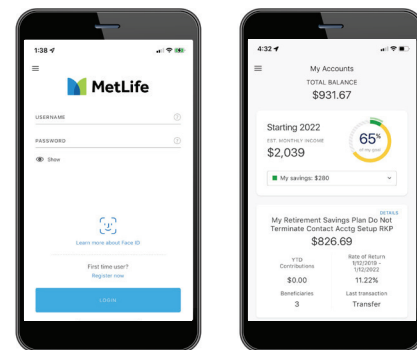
1:38

MetLife

USERNAME

PASSWORD

Show

Learn more about Face ID

First time user?

Register now

LOGIN

4:32

My Accounts

TOTAL BALANCE

$931.67

Starting 2022

EST. MONTHLY INCOME

$2,039

65%

of my goal

My savings: $280

DETAILS

My Retirement Savings Plan Do Not Terminate Contact Acctg Setup RKP

$826.69

YTD Contributions

$0.00

Rate of Return 1/12/2019 - 1/12/2022

11.22%

Beneficiaries

3

Last transaction

Transfer